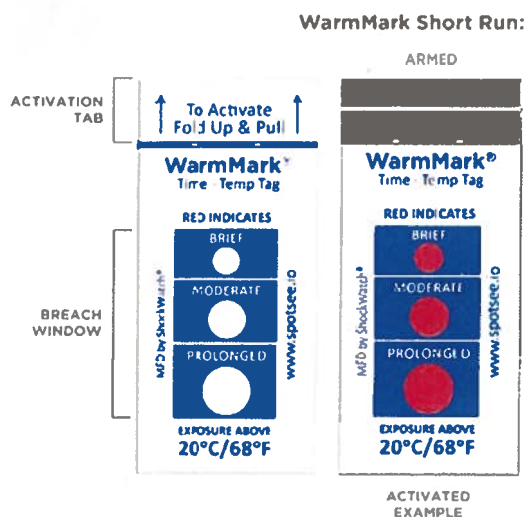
WarmMark Short Run:

ARMED

ACTIVATION TAB

To Activate Fold Up & Pull

WarmMark®
Time · Temp Tag

RED INDICATES

BRIEF

MODERATE

PROLONGED

MFD by ShockWatch®

www.spotsee.io

EXPOSURE ABOVE
20°C/68°F

BREACH WINDOW

WarmMark®
Time · Temp Tag

RED INDICATES

BRIEF

MODERATE

PROLONGED

MFD by ShockWatch®

www.spotsee.io

EXPOSURE ABOVE
20°C/68°F

ACTIVATED EXAMPLE